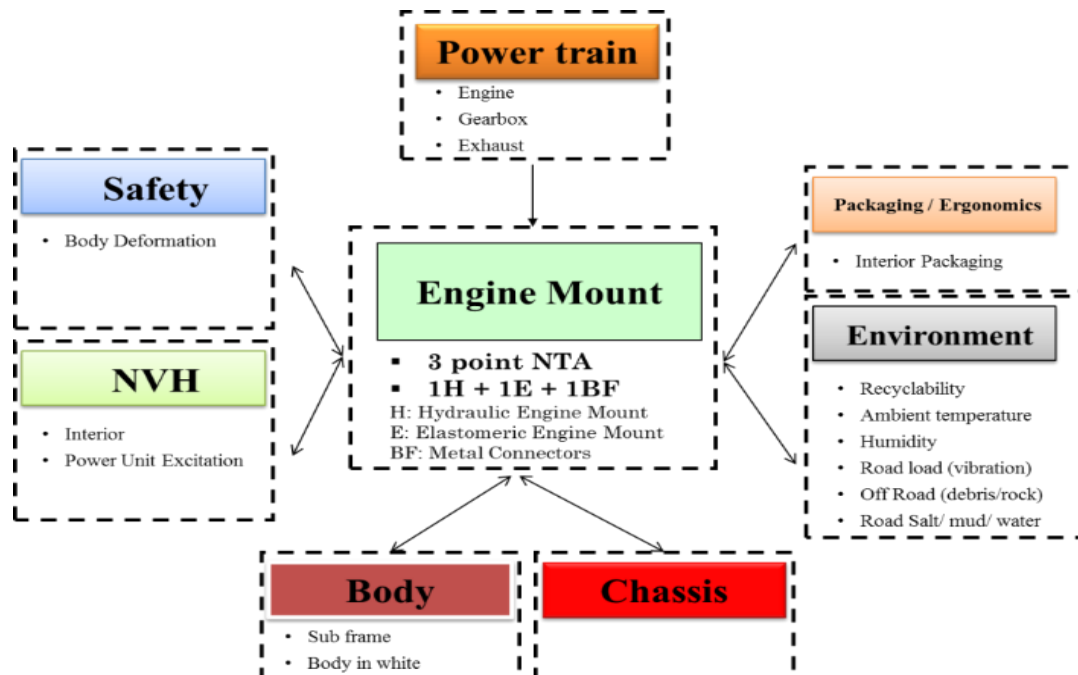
Power train
- Engine
- Gearbox
- Exhaust

Safety
- Body Deformation

NVH
- Interior
- Power Unit Excitation

Engine Mount
- 3 point NTA
- 1H + 1E + 1BF

H: Hydraulic Engine Mount
E: Elastomeric Engine Mount
BF: Metal Connectors

Packaging / Ergonomics
- Interior Packaging

Environment
- Recyclability
- Ambient temperature
- Humidity
- Road load (vibration)
- Off Road (debris/rock)
- Road Salt/ mud/ water

Body
- Sub frame
- Body in white

Chassis